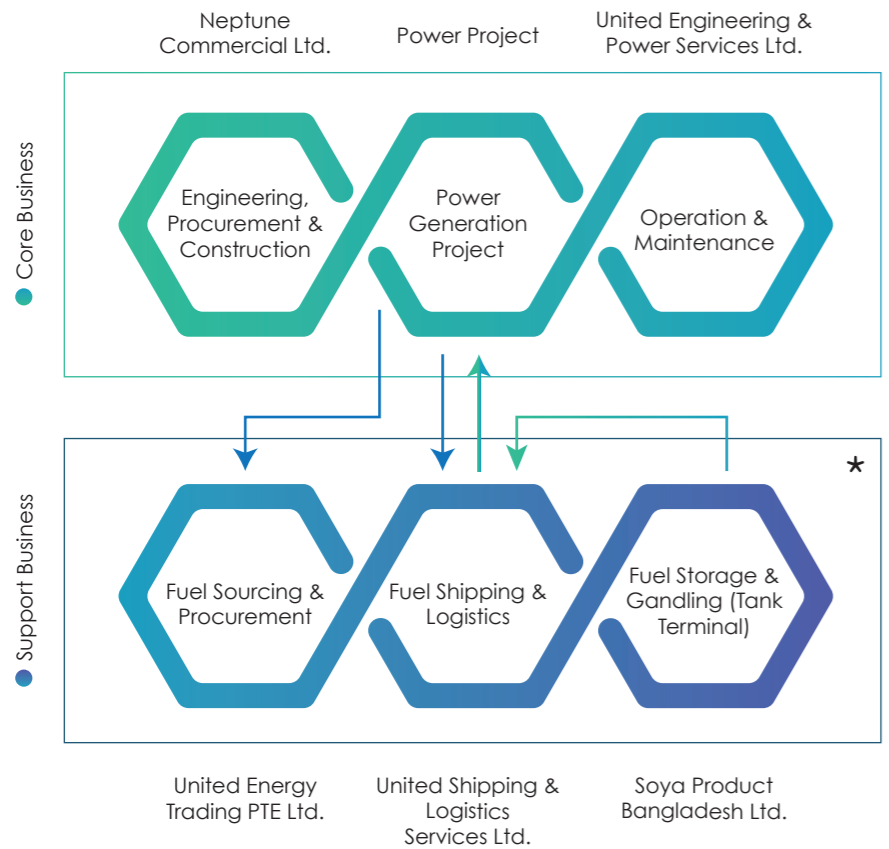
Neptune Commercial Ltd.

Power Project

United Engineering & Power Services Ltd.

Core Business

Engineering, Procurement & Construction

Power Generation Project

Operation & Maintenance

Support Business

*

Fuel Sourcing & Procurement

Fuel Shipping & Logistics

Fuel Storage & Gandling (Tank Terminal)

United Energy Trading PTE Ltd.

United Shipping & Logistics Services Ltd.

Soya Product Bangladesh Ltd.